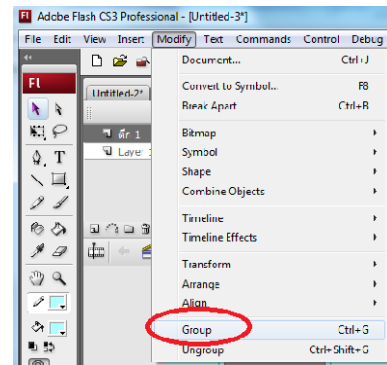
Fl Adobe Flash CS3 Professional - [Untitled-3*]

File Edit View Insert Modify Text Commands Control Debug

Fl

Untitled-2*

Lay 1

Laye

Document... Ctrl+J

Convert to Symbol... F8

Break Apart Ctrl+B

Bitmap

Symbol

Shape

Combine Objects

Timeline

Timeline Effects

Transform

Arrange

Align

Group Ctrl+G

Ungroup Ctrl+Shift+G